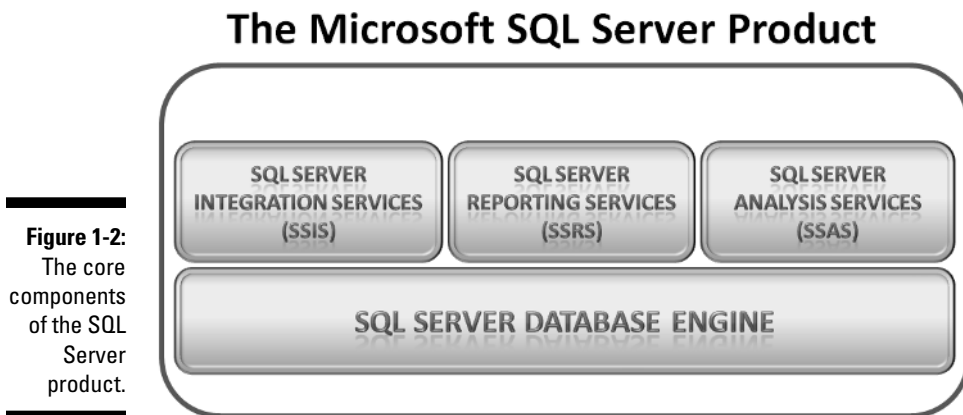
The Microsoft SQL Server Product

SQL SERVER INTEGRATION SERVICES (SSIS)

SQL SERVER REPORTING SERVICES (SSRS)

SQL SERVER ANALYSIS SERVICES (SSAS)

SQL SERVER DATABASE ENGINE

Figure 1-2: The core components of the SQL Server product.